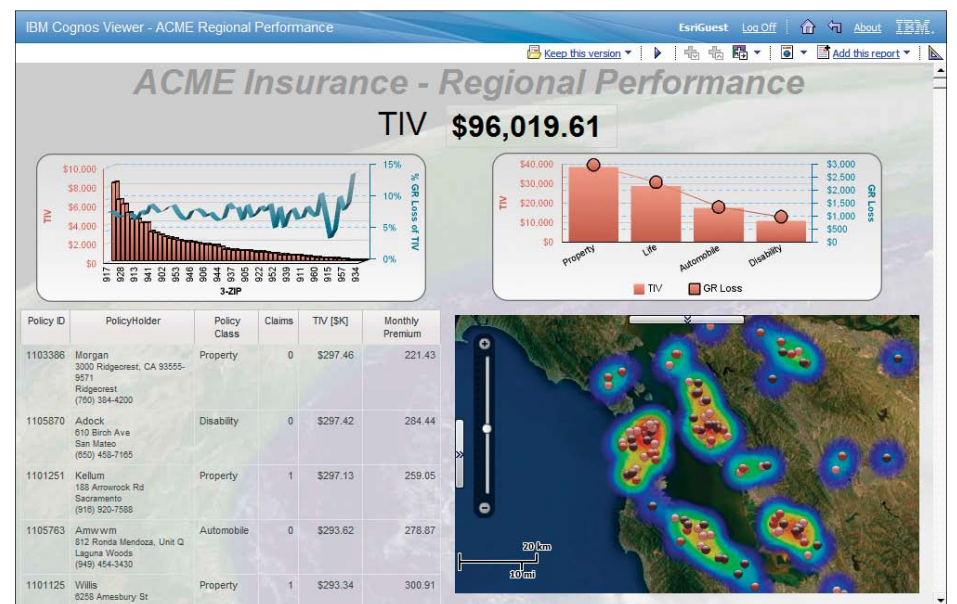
IBM Cognos Viewer - ACME Regional Performance

EsriGuest Log Off About IBM

Keep this version Add this report

ACME Insurance - Regional Performance

TIV $96,019.61

$10,000
$8,000
$6,000
$4,000
$2,000
$0
TIV
15%
10%
5%
0%
% GR Loss of TIV
917 928 913 941 902 953 906 944 937 905 922 958 939 911 960 915 957 934
3-ZIP

$40,000
$30,000
$20,000
$10,000
$0
TIV
$3,000
$2,500
$2,000
$1,500
$1,000
$500
$0
GR Loss
Property Life Automobile Disability
TIV GR Loss

| Policy ID | PolicyHolder | Policy Class | Claims | TIV [$K] | Monthly Premium |
|---|---|---|---|---|---|
| 1103386 | Morgan 3000 Ridgecrest, CA 93555-9571 Ridgecrest (760) 384-4200 | Property | 0 | $297.46 | 221.43 |
| 1105870 | Adock 610 Birch Ave San Mateo (650) 458-7165 | Disability | 0 | $297.42 | 284.44 |
| 1101251 | Kellum 188 Arrowrook Rd Sacramento (916) 920-7588 | Property | 1 | $297.13 | 259.05 |
| 1105763 | Amwwm 812 Ronda Mendoza, Unit Q Laguna Woods (949) 454-3430 | Automobile | 0 | $293.62 | 278.87 |
| 1101125 | Willis 6258 Amesbury St | Property | 1 | $293.34 | 300.91 |

20 km
10 mi